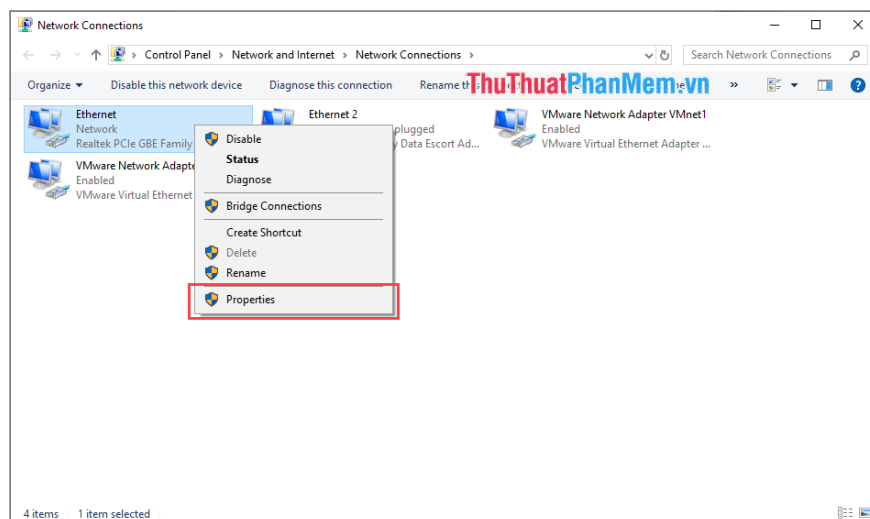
Network Connections

Control Panel > Network and Internet > Network Connections >

Search Network Connections

Organize ▾ Disable this network device Diagnose this connection Rename th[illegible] ThuThuatPhanMem.vn »

Ethernet
Network
Realtek PCIe GBE Family

Ethernet 2
plugged
y Data Escort Ad...

VMware Network Adapter VMnet1
Enabled
VMware Virtual Ethernet Adapter ...

VMware Network Adapte
Enabled
VMware Virtual Ethernet

Disable
Status
Diagnose
Bridge Connections
Create Shortcut
Delete
Rename
Properties

4 items 1 item selected